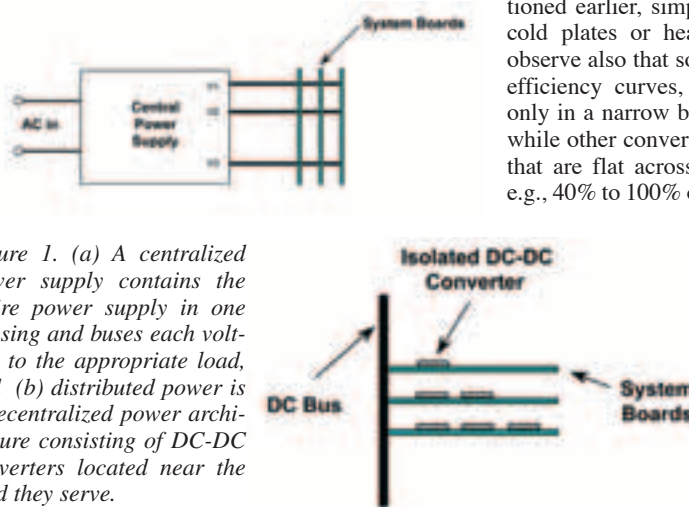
System Boards

AC in

Central Power Supply

V1

V2

V3

tioned earlier, simp cold plates or hea observe also that so efficiency curves, only in a narrow b while other conver that are flat across e.g., 40% to 100%

ure 1. (a) A centralized wer supply contains the ire power supply in one using and buses each volt- to the appropriate load, d (b) distributed power is decentralized power archi- ture consisting of DC-DC nverters located near the d they serve.

Isolated DC-DC Converter

DC Bus

System Boards